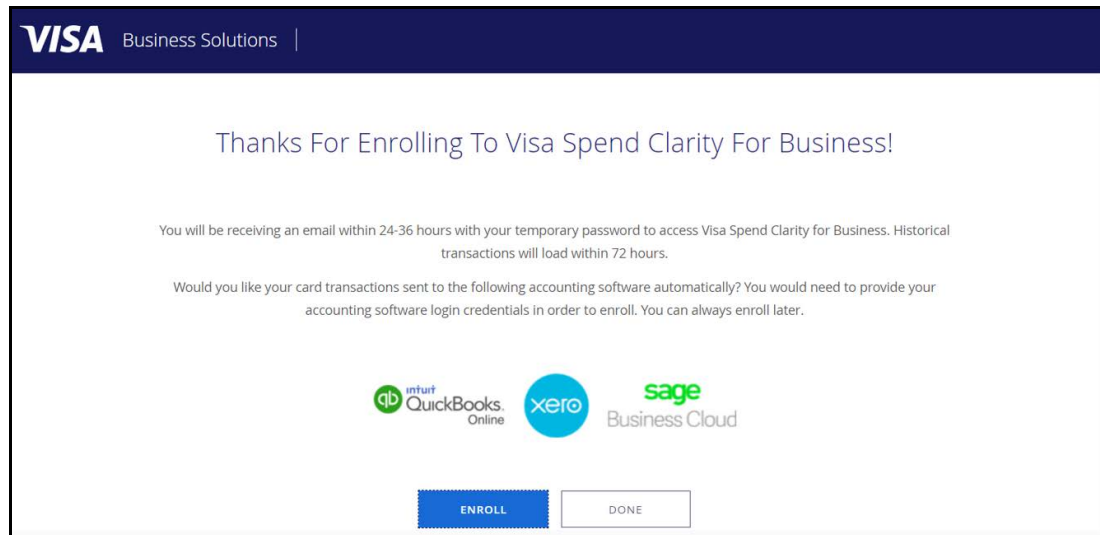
VISA Business Solutions |

Thanks For Enrolling To Visa Spend Clarity For Business!

You will be receiving an email within 24-36 hours with your temporary password to access Visa Spend Clarity for Business. Historical transactions will load within 72 hours.

Would you like your card transactions sent to the following accounting software automatically? You would need to provide your accounting software login credentials in order to enroll. You can always enroll later.

qb intuit QuickBooks. Online

xero

sage Business Cloud

ENROLL

DONE